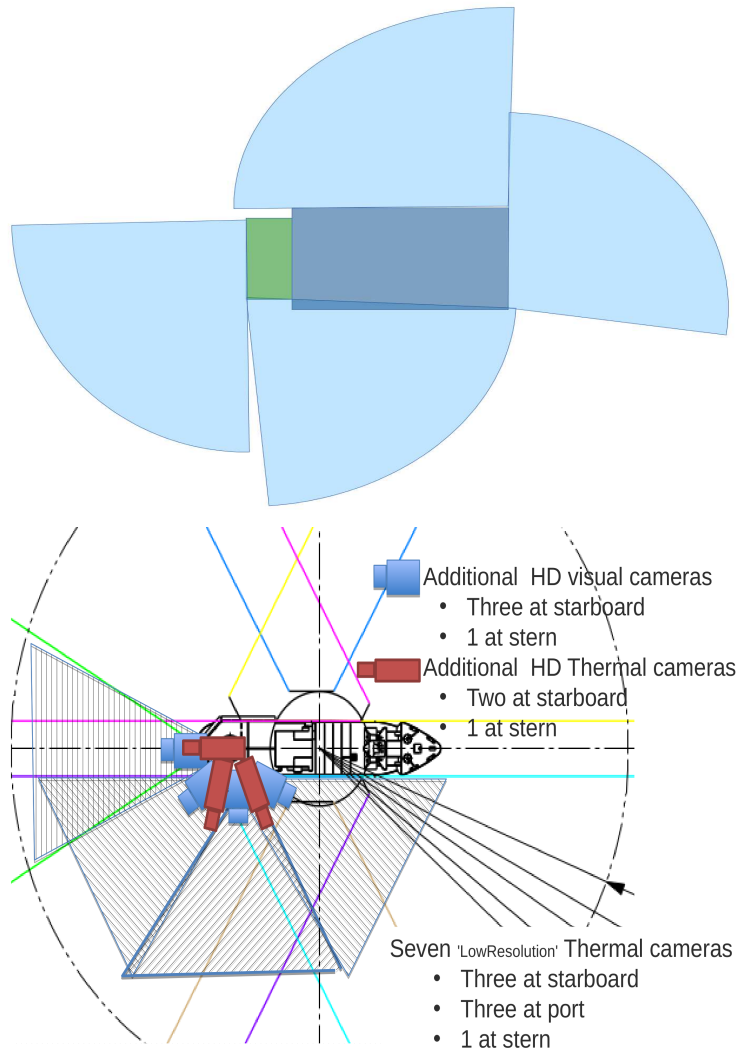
Additional HD visual cameras
- Three at starboard
- 1 at stern

Additional HD Thermal cameras
- Two at starboard
- 1 at stern

Seven 'LowResolution' Thermal cameras
- Three at starboard
- Three at port
- 1 at stern